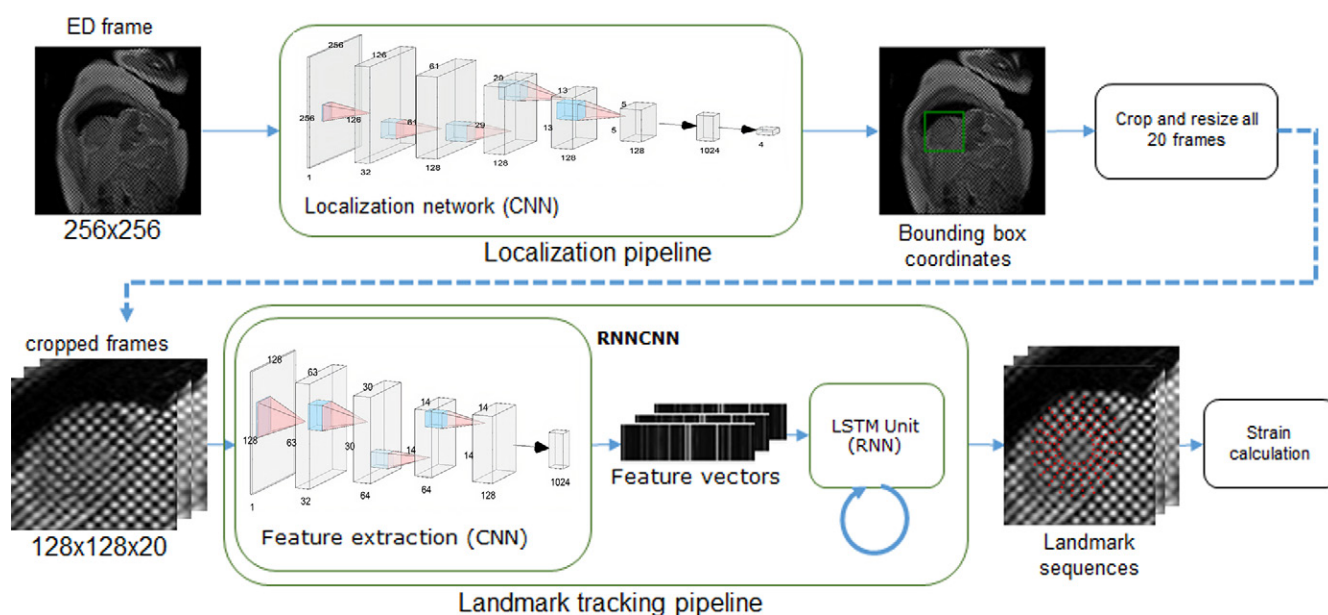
ED frame

256x256

256
126
61
29
13
5
256
126
61
29
13
5
1
32
128
128
128
128
1024
4

Localization network (CNN)

Localization pipeline

Bounding box coordinates

Crop and resize all 20 frames

cropped frames

128x128x20

RNNCNN

128
63
30
14
14
128
63
30
14
14
1
32
64
64
128
1024

Feature extraction (CNN)

Feature vectors

LSTM Unit (RNN)

Landmark tracking pipeline

Landmark sequences

Strain calculation